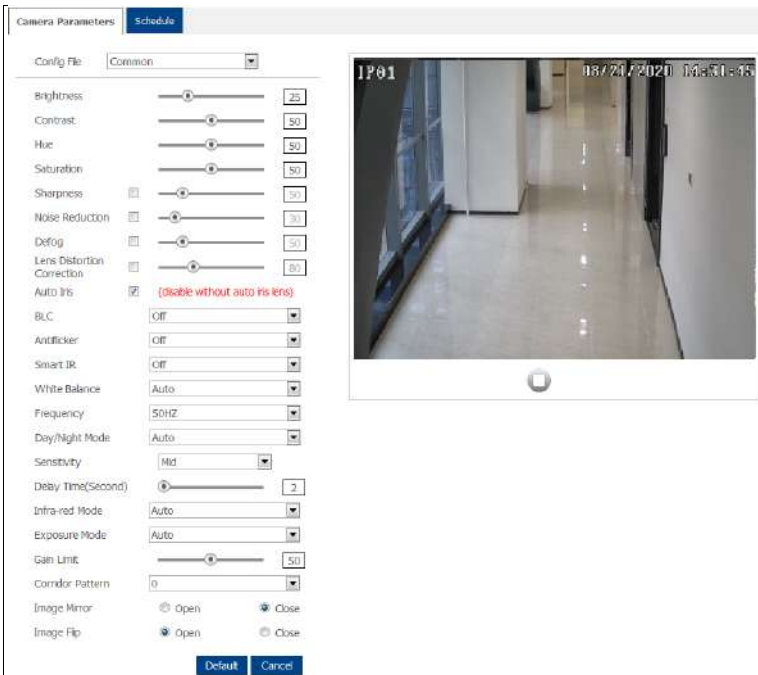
Camera Parameters | Schedule

Config File: Common

Brightness: 25
Contrast: 50
Hue: 50
Saturation: 50
Sharpness: 50
Noise Reduction: 30
Defog: 50
Lens Distortion Correction: 80
Auto Iris (disable without auto iris lens)
BLC: Off
Antiflicker: Off
Smart IR: Off
White Balance: Auto
Frequency: 50HZ
Day/Night Mode: Auto
Sensitivity: Mid
Delay Time(Second): 2
Infra-red Mode: Auto
Exposure Mode: Auto
Gain Limit: 50
Corridor Pattern: 0
Image Mirror: Open Close
Image Flip: Open Close

Default Cancel

IP01 08/21/2020 14:51:45